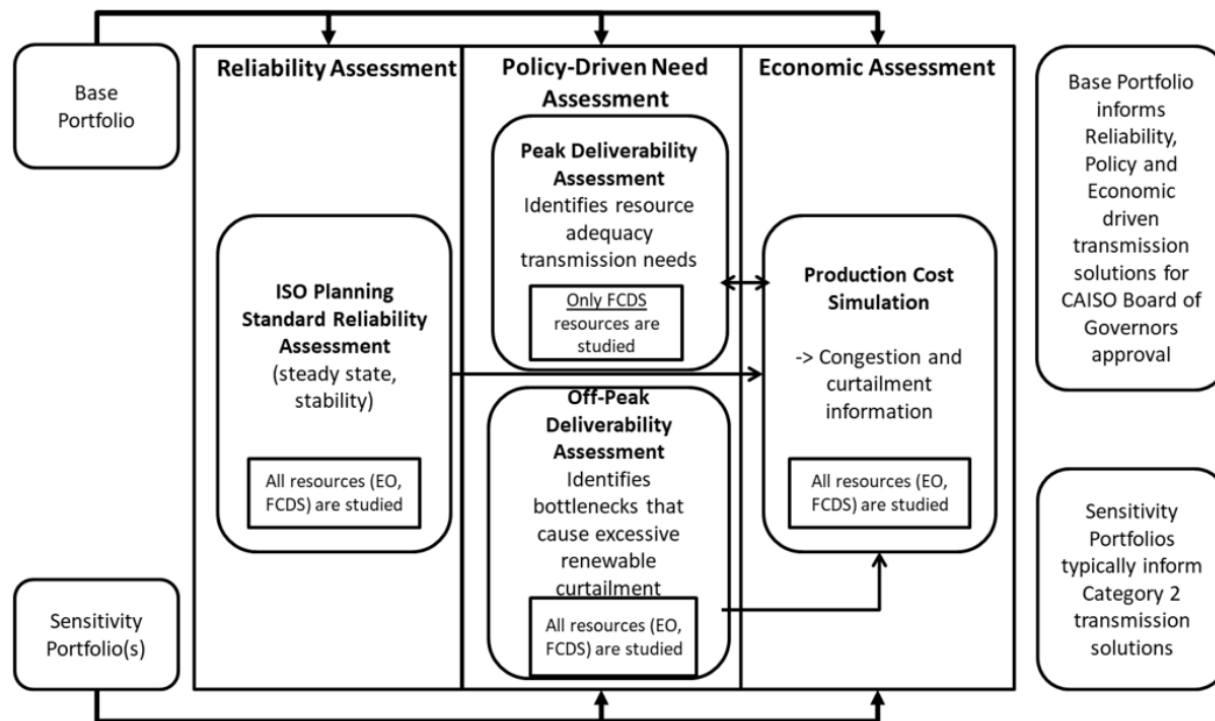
Base Portfolio

Reliability Assessment

ISO Planning Standard Reliability Assessment (steady state, stability)

All resources (EO, FCDS) are studied

Policy-Driven Need Assessment

Peak Deliverability Assessment Identifies resource adequacy transmission needs

Only FCDS resources are studied

Off-Peak Deliverability Assessment Identifies bottlenecks that cause excessive renewable curtailment

All resources (EO, FCDS) are studied

Economic Assessment

Production Cost Simulation

-> Congestion and curtailment information

All resources (EO, FCDS) are studied

Base Portfolio informs Reliability, Policy and Economic driven transmission solutions for CAISO Board of Governors approval

Sensitivity Portfolio(s)

Sensitivity Portfolios typically inform Category 2 transmission solutions